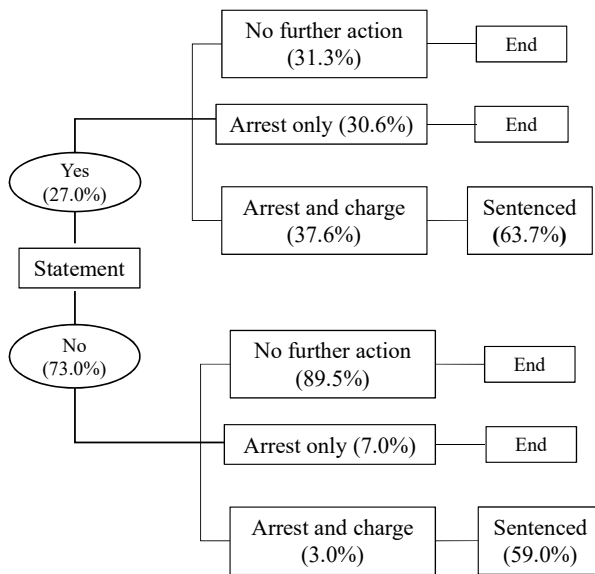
Statement

Yes
(27.0%)

No further action
(31.3%)

End

Arrest only (30.6%)

End

Arrest and charge
(37.6%)

Sentenced
(63.7%)

No
(73.0%)

No further action
(89.5%)

End

Arrest only (7.0%)

End

Arrest and charge
(3.0%)

Sentenced
(59.0%)